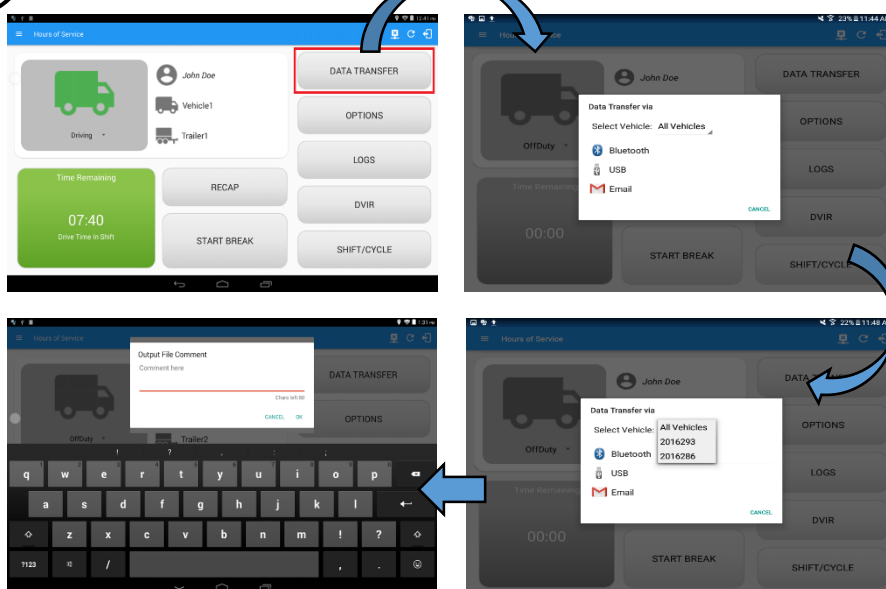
12:41

Hours of Service

John Doe

Vehicle1

Trailer1

Driving

DATA TRANSFER

OPTIONS

LOGS

DVIR

SHIFT/CYCLE

Time Remaining

07:40

Drive Time In Shift

RECAP

START BREAK

23% 11:44 A

Hours of Service

John Doe

OffDuty

Time Remaining

00:00

DATA TRANSFER

OPTIONS

LOGS

DVIR

SHIFT/CYCLE

START BREAK

Data Transfer via

Select Vehicle: All Vehicles

Bluetooth

USB

Email

CANCEL

1:31

Hours of Service

Output File Comment

Comment here

Chars left:80

CANCEL OK

DATA TRANSFER

OPTIONS

OffDuty

Trailer2

q w e r t y u i o p

a s d f g h j k l

z x c v b n m ! ?

?123 /

22% 11:48 A

Hours of Service

John Doe

OffDuty

Time Remaining

00:00

DATA

OPTIONS

LOGS

DVIR

SHIFT/CYCLE

START BREAK

Data Transfer via

Select Vehicle:

All Vehicles

2016293

2016286

Bluetooth

USB

Email

CANCEL